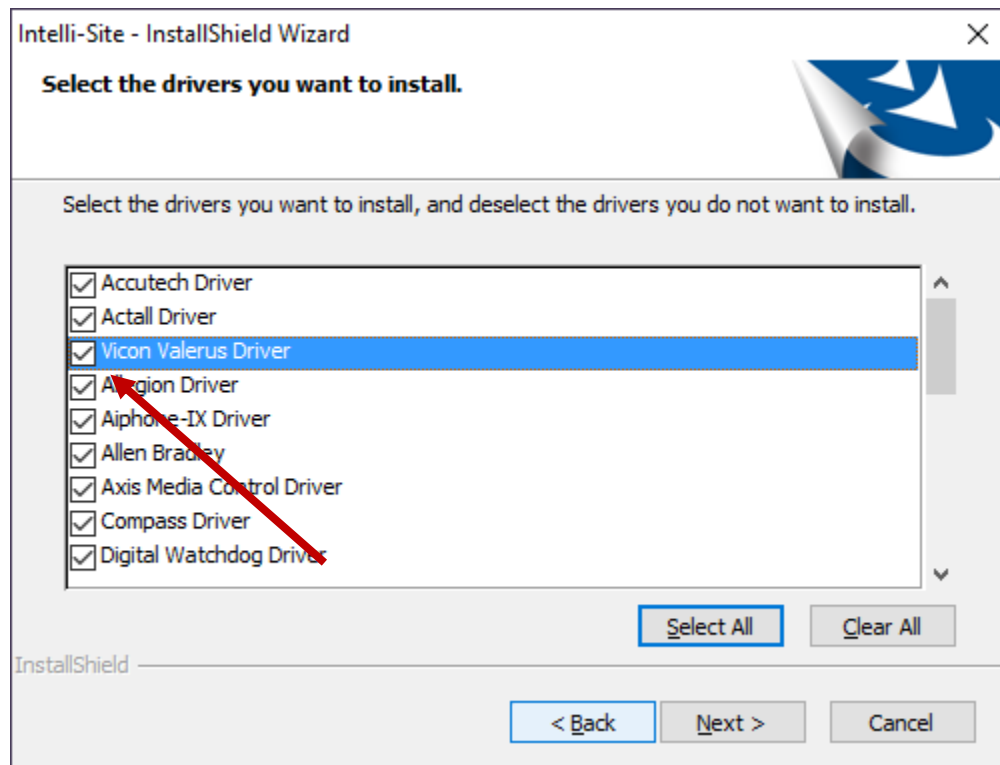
Intelli-Site - InstallShield Wizard

Select the drivers you want to install.

Select the drivers you want to install, and deselect the drivers you do not want to install.

Accutech Driver
Actall Driver
Vicon Valerus Driver
Allegion Driver
Aiphone-IX Driver
Allen Bradley
Axis Media Control Driver
Compass Driver
Digital Watchdog Driver

Select All
Clear All

InstallShield

< Back
Next >
Cancel